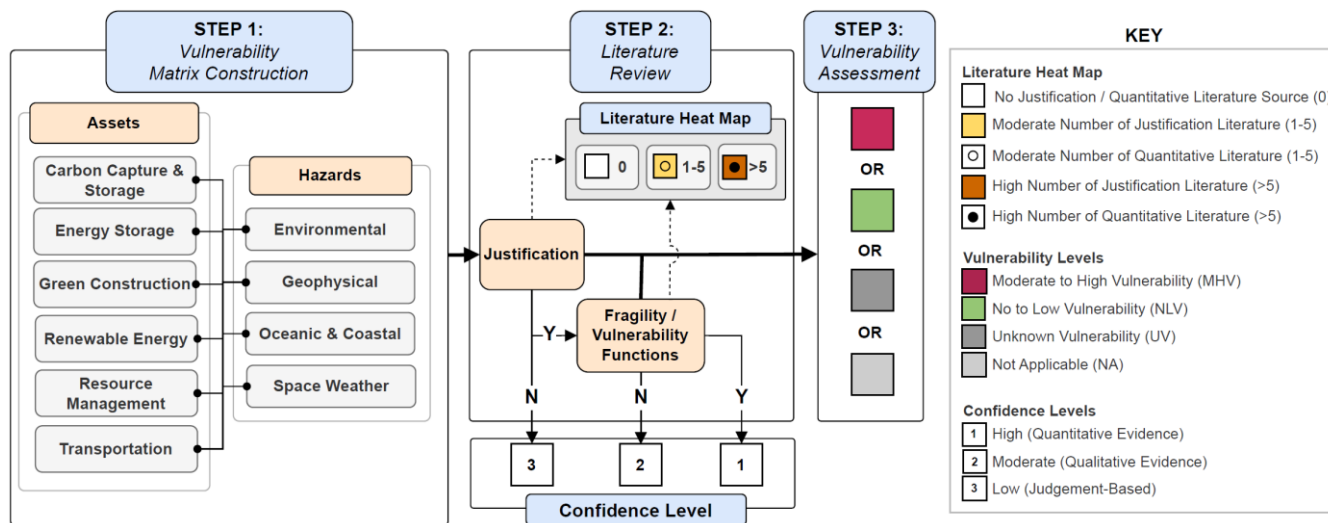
STEP 1: Vulnerability Matrix Construction

Assets

Carbon Capture & Storage

Energy Storage

Green Construction

Renewable Energy

Resource Management

Transportation

Hazards

Environmental

Geophysical

Oceanic & Coastal

Space Weather

STEP 2: Literature Review

Literature Heat Map

0

1-5

>5

Justification

Y

Fragility / Vulnerability Functions

N

N

Y

3

2

1

Confidence Level

STEP 3: Vulnerability Assessment

OR

OR

OR

KEY

Literature Heat Map

No Justification / Quantitative Literature Source (0

Moderate Number of Justification Literature (1-5)

Moderate Number of Quantitative Literature (1-5)

High Number of Justification Literature (>5)

High Number of Quantitative Literature (>5)

Vulnerability Levels

Moderate to High Vulnerability (MHV)

No to Low Vulnerability (NLV)

Unknown Vulnerability (UV)

Not Applicable (NA)

Confidence Levels

1 High (Quantitative Evidence)

2 Moderate (Qualitative Evidence)

3 Low (Judgement-Based)